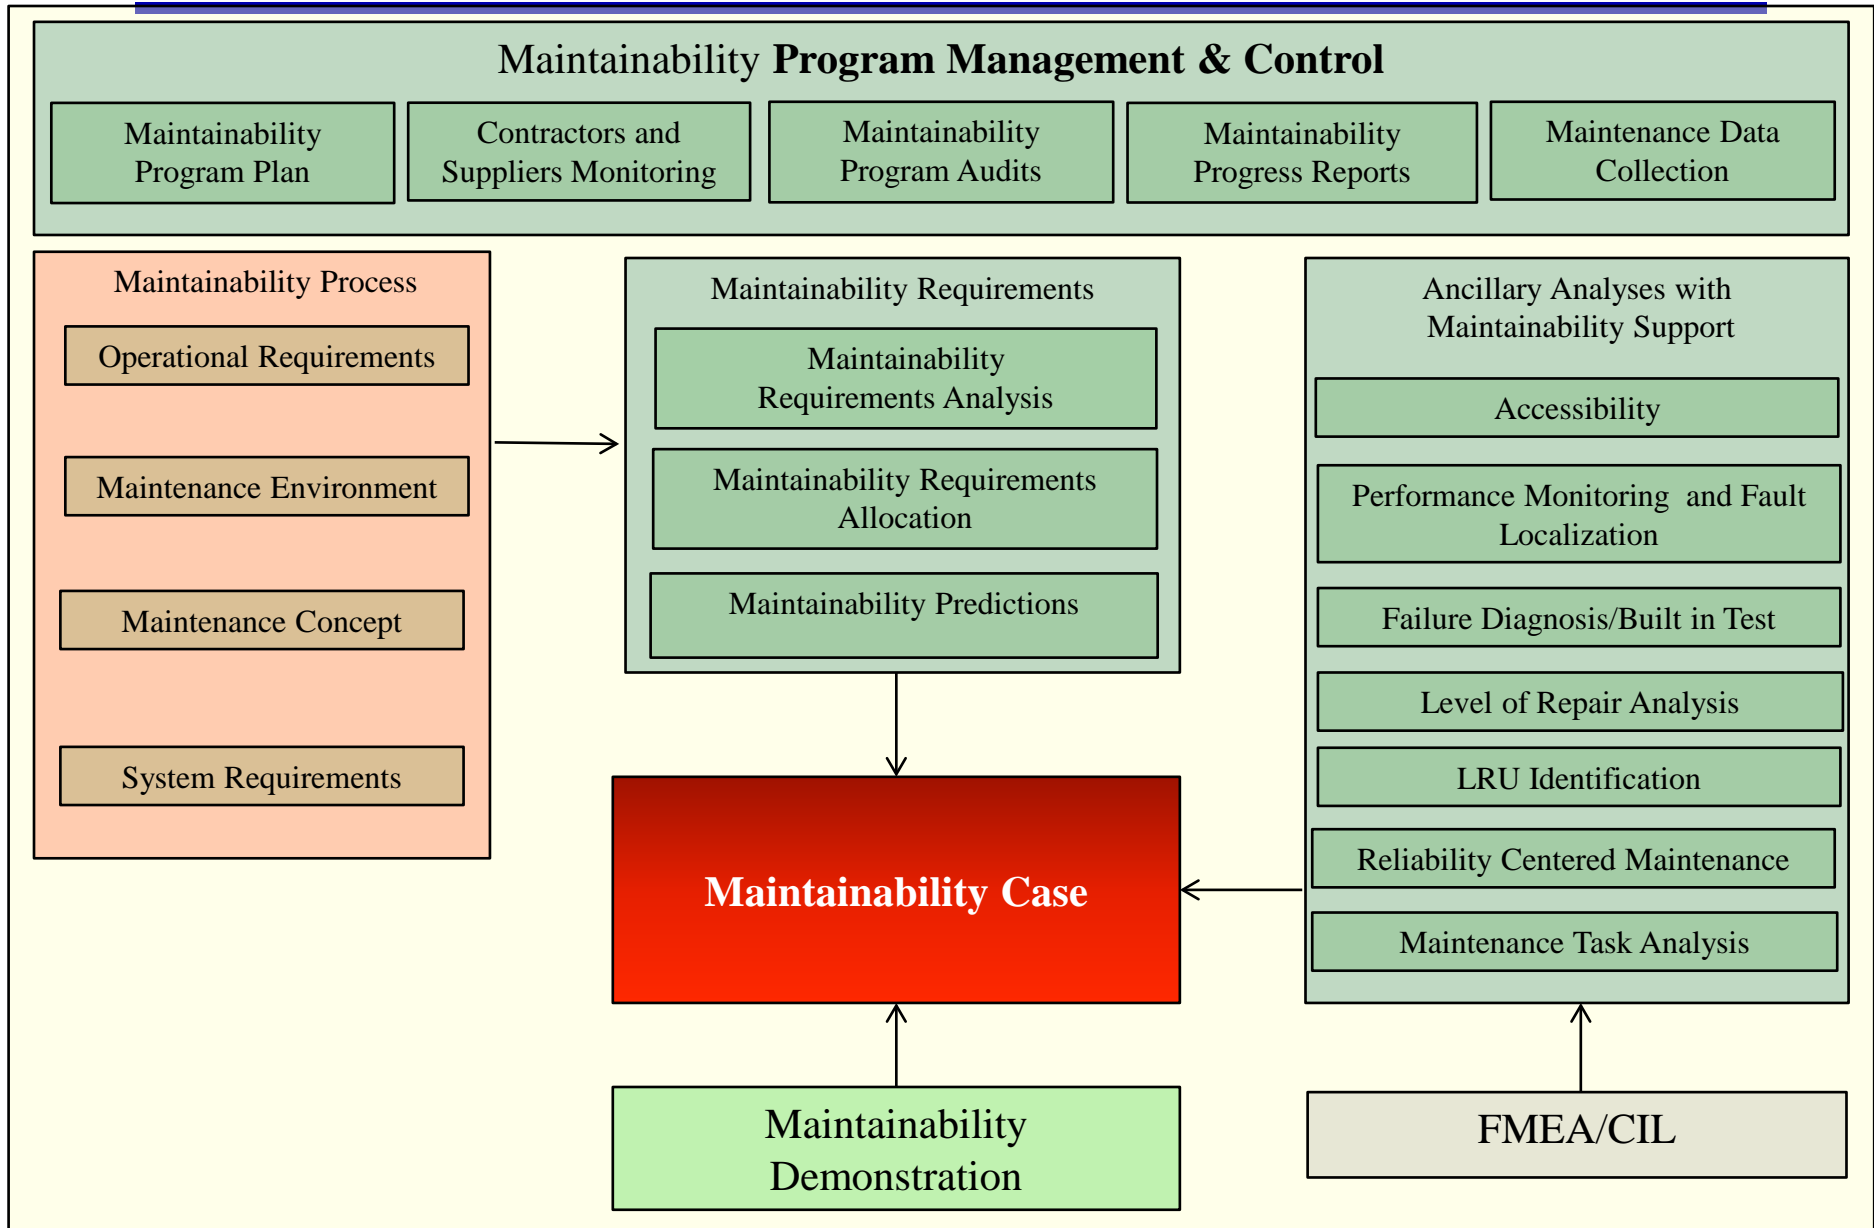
Maintainability Program Management & Control

Maintainability Program Plan

Contractors and Suppliers Monitoring

Maintainability Program Audits

Maintainability Progress Reports

Maintenance Data Collection

Maintainability Process

Operational Requirements

Maintenance Environment

Maintenance Concept

System Requirements

Maintainability Requirements

Maintainability Requirements Analysis

Maintainability Requirements Allocation

Maintainability Predictions

Ancillary Analyses with Maintainability Support

Accessibility

Performance Monitoring and Fault Localization

Failure Diagnosis/Built in Test

Level of Repair Analysis

LRU Identification

Reliability Centered Maintenance

Maintenance Task Analysis

Maintainability Case

Maintainability Demonstration

FMEA/CIL